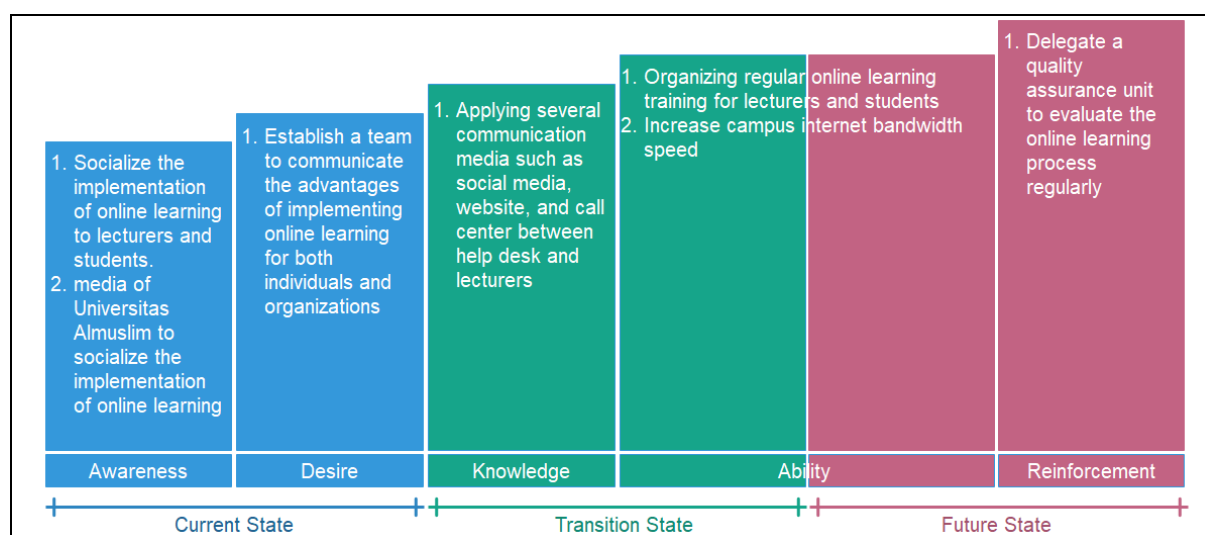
1. Socialize the implementation of online learning to lecturers and students.
2. media of Universitas Almuslim to socialize the implementation of online learning

1. Establish a team to communicate the advantages of implementing online learning for both individuals and organizations

1. Applying several communication media such as social media, website, and call center between help desk and lecturers

1. Organizing regular online learning training for lecturers and students
2. Increase campus internet bandwidth speed

1. Delegate a quality assurance unit to evaluate the online learning process regularly

| Awareness | Desire | Knowledge | Ability | Reinforcement |
|---|---|---|---|---|

Current State

Transition State

Future State